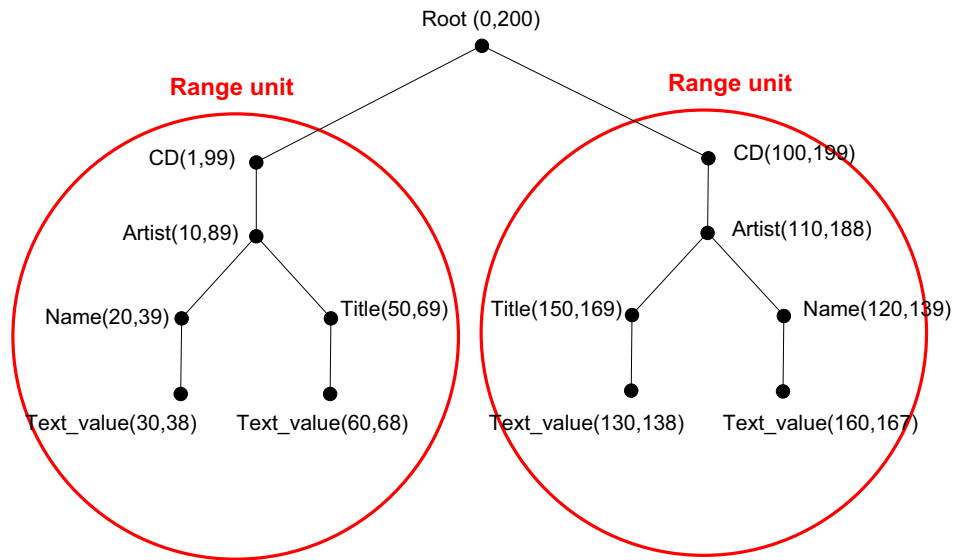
Root (0,200)

Range unit

Range unit

CD(1,99)

Artist(10,89)

Name(20,39)

Title(50,69)

Text_value(30,38)

Text_value(60,68)

CD(100,199)

Artist(110,188)

Title(150,169)

Name(120,139)

Text_value(130,138)

Text_value(160,167)